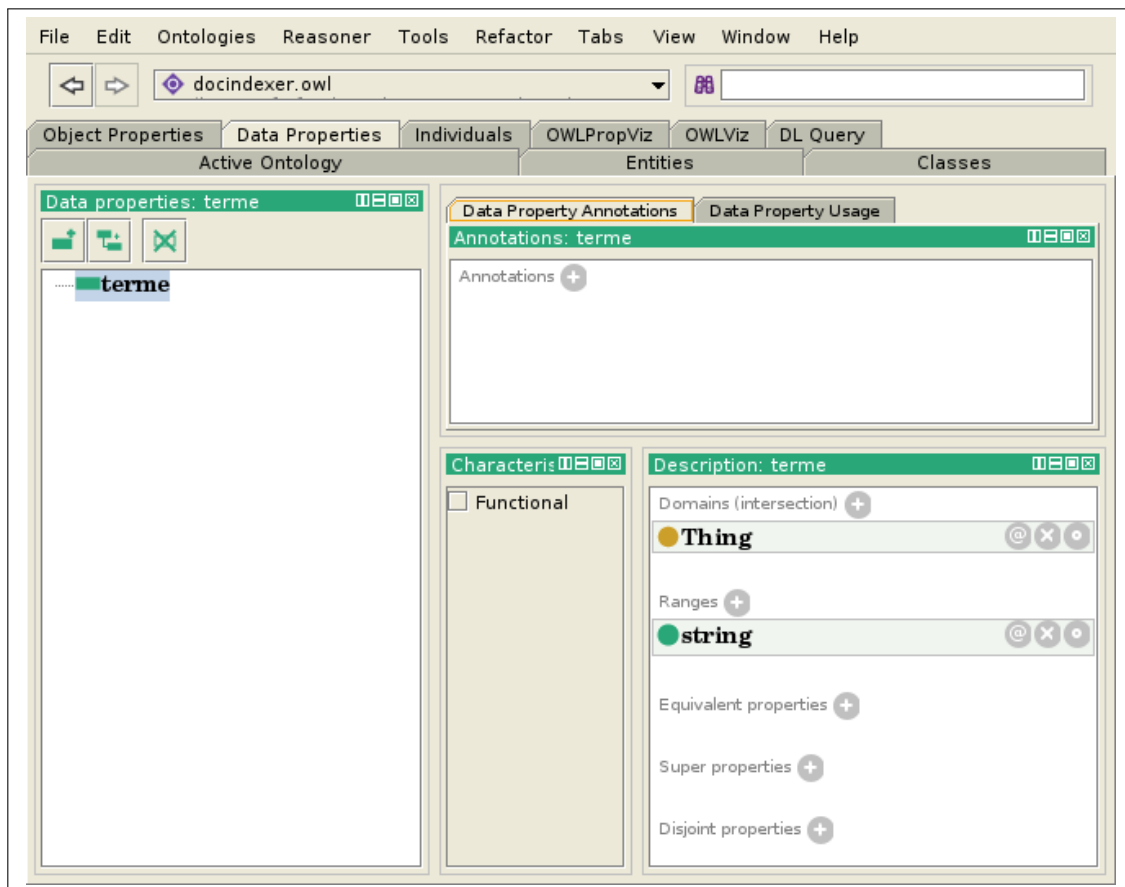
File Edit Ontologies Reasoner Tools Refactor Tabs View Window Help

docindexer.owl

Object Properties | Data Properties | Individuals | OWLPropViz | OWLViz | DL Query
Active Ontology | Entities | Classes

Data properties: terme

terme

Data Property Annotations | Data Property Usage

Annotations: terme

Annotations

Characteris

Functional

Description: terme

Domains (intersection)

Thing

Ranges

string

Equivalent properties

Super properties

Disjoint properties